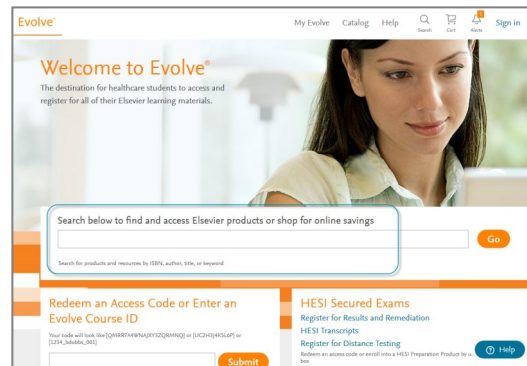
Evolve™

My Evolve Catalog Help Search Cart 1 Alerts Sign in

Welcome to Evolve®

The destination for healthcare students to access and register for all of their Elsevier learning materials.

Search below to find and access Elsevier products or shop for online savings

Go

Search for products and resources by ISBN, author, title, or keyword

Redeem an Access Code or Enter an Evolve Course ID

Your code will look like [QMRRTA4WNAJXYSZQRMNQ] or [UC2H3J4K5L6P] or [1234_bdobbs_001]

Submit

HESI Secured Exams

Register for Results and Remediation

HESI Transcripts

Register for Distance Testing

Redeem an access code or enroll into a HESI Preparation Product by u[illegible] box.

Help